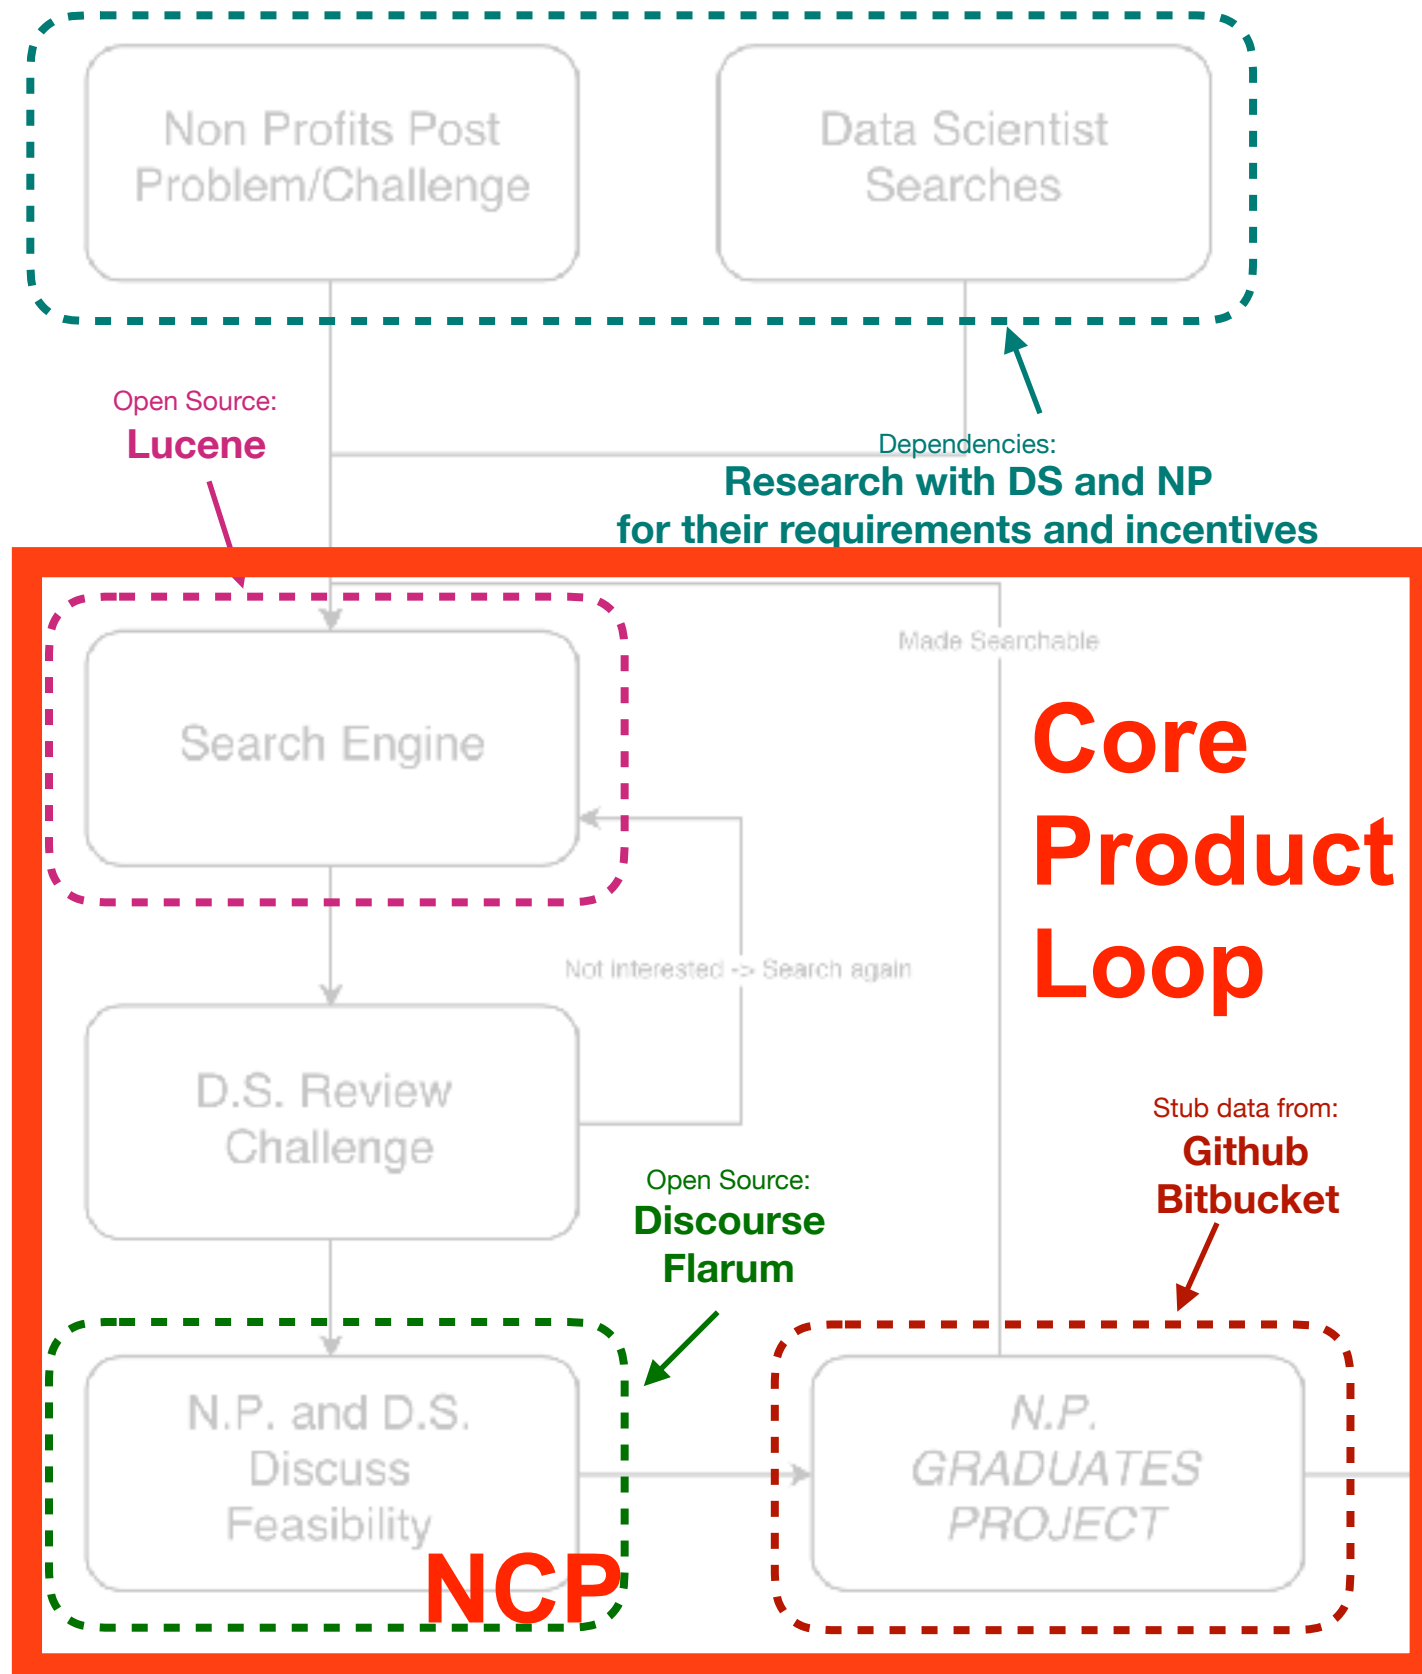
Non Profits Post Problem/Challenge

Data Scientist Searches

Open Source:
Lucene

Dependencies:
Research with DS and NP for their requirements and incentives

Made Searchable

Search Engine

Core Product Loop

Not interested -> Search again

D.S. Review Challenge

Stub data from:
Github
Bitbucket

Open Source:
Discourse
Flarum

N.P. and D.S. Discuss Feasibility

NCP

N.P. GRADUATES PROJECT